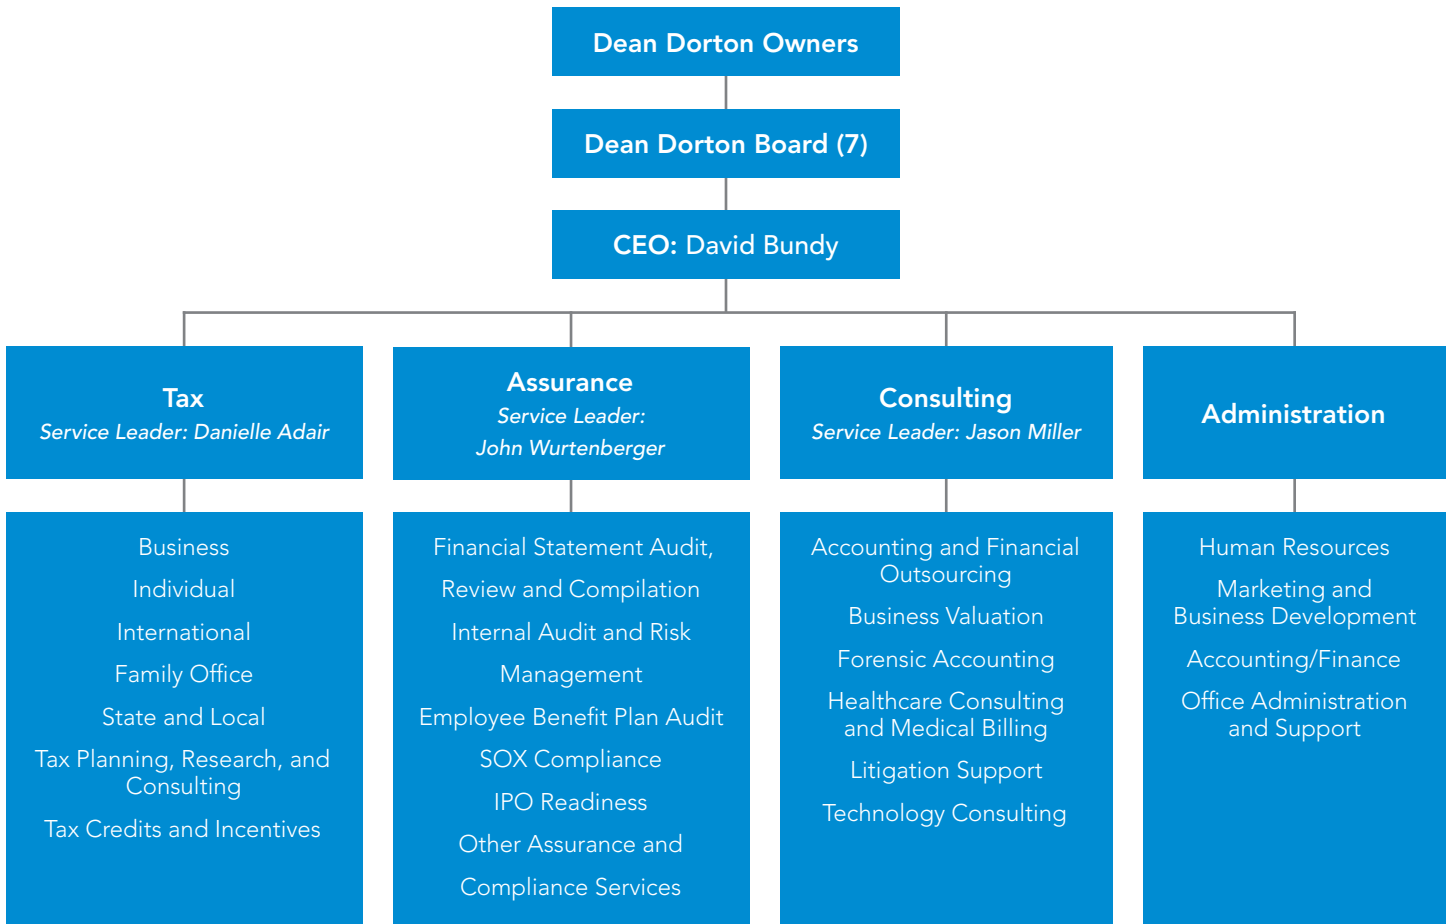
Dean Dorton Owners

Dean Dorton Board (7)

CEO: David Bundy

Tax
Service Leader: Danielle Adair

Business
Individual
International
Family Office
State and Local
Tax Planning, Research, and Consulting
Tax Credits and Incentives

Assurance
Service Leader: John Wurtenberger

Financial Statement Audit, Review and Compilation
Internal Audit and Risk Management
Employee Benefit Plan Audit
SOX Compliance
IPO Readiness
Other Assurance and Compliance Services

Consulting
Service Leader: Jason Miller

Accounting and Financial Outsourcing
Business Valuation
Forensic Accounting
Healthcare Consulting and Medical Billing
Litigation Support
Technology Consulting

Administration

Human Resources
Marketing and Business Development
Accounting/Finance
Office Administration and Support